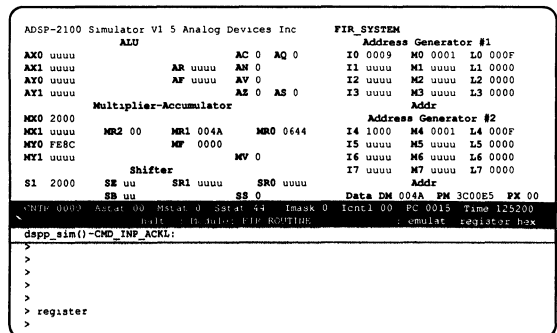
ADSP-2100 Simulator V1 5 Analog Devices Inc FIR_SYSTEM

ALU

AX0 uuuu AC 0 AQ 0
AX1 uuuu AR uuuu AN 0
AY0 uuuu AF uuuu AV 0
AY1 uuuu AZ 0 AS 0

Multiplier-Accumulator

MX0 2000
MX1 uuuu MR2 00 MR1 004A MR0 0644
MY0 FE8C MF 0000
MY1 uuuu MV 0

Shifter

SI 2000 SE uu SR1 uuuu SR0 uuuu
SB uu SS 0

Address Generator #1

I0 0009 M0 0001 L0 000F
I1 uuuu M1 uuuu L1 0000
I2 uuuu M2 uuuu L2 0000
I3 uuuu M3 uuuu L3 0000

Addr

Address Generator #2

I4 1000 M4 0001 L4 000F
I5 uuuu M5 uuuu L5 0000
I6 uuuu M6 uuuu L6 0000
I7 uuuu M7 uuuu L7 0000

Addr

Data DM 004A PM 3C00E5 PX 00

CNTR 0000 Astat 00 Mstat 0 Sstat 44 Imask 0 Icntl 00 PC 0015 Time 125200
halt : Module: FIR ROUTINE : emulat register hex

dspp_sim()-CMD_INP_ACKL:

>
>
>
>
>
> register
>